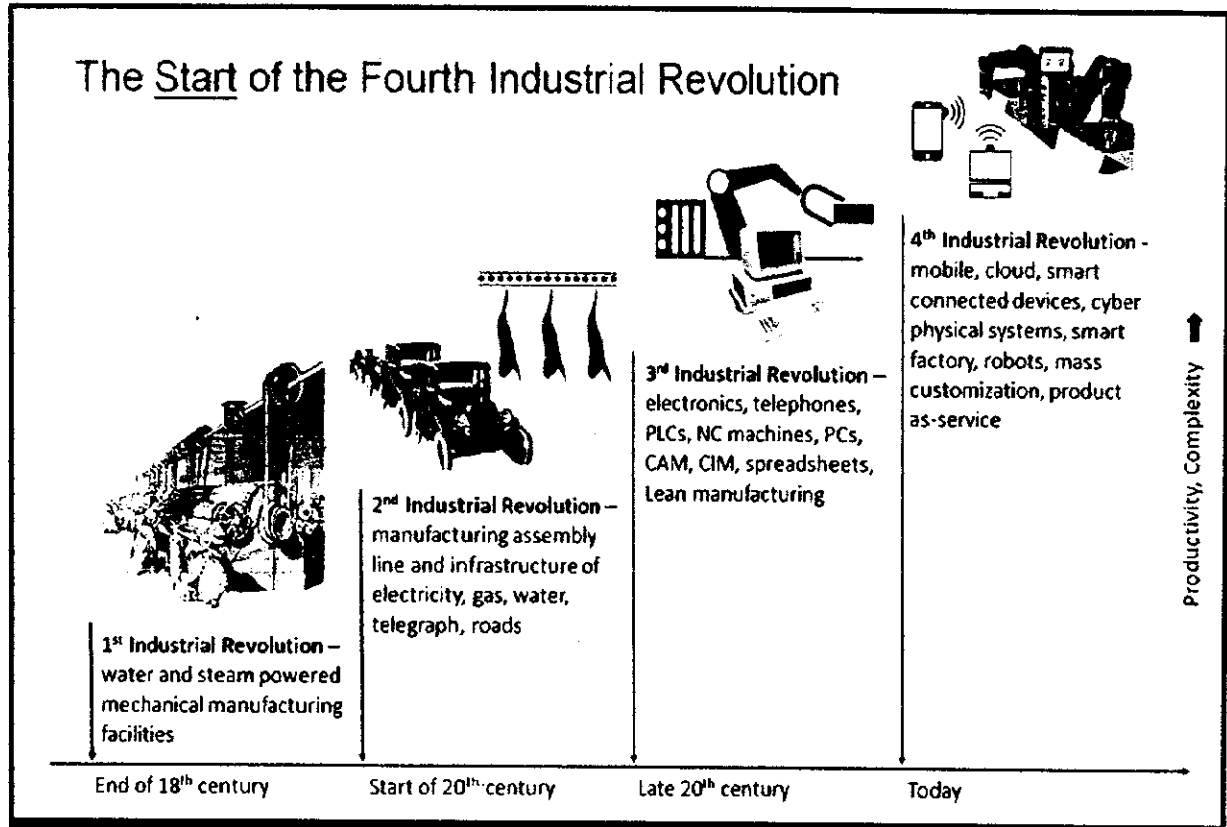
The Start of the Fourth Industrial Revolution

1$^{st}$ Industrial Revolution – water and steam powered mechanical manufacturing facilities

2$^{nd}$ Industrial Revolution – manufacturing assembly line and infrastructure of electricity, gas, water, telegraph, roads

3$^{rd}$ Industrial Revolution – electronics, telephones, PLCs, NC machines, PCs, CAM, CIM, spreadsheets, Lean manufacturing

4$^{th}$ Industrial Revolution - mobile, cloud, smart connected devices, cyber physical systems, smart factory, robots, mass customization, product as-service

Productivity, Complexity

End of 18$^{th}$ century

Start of 20$^{th}$ century

Late 20$^{th}$ century

Today